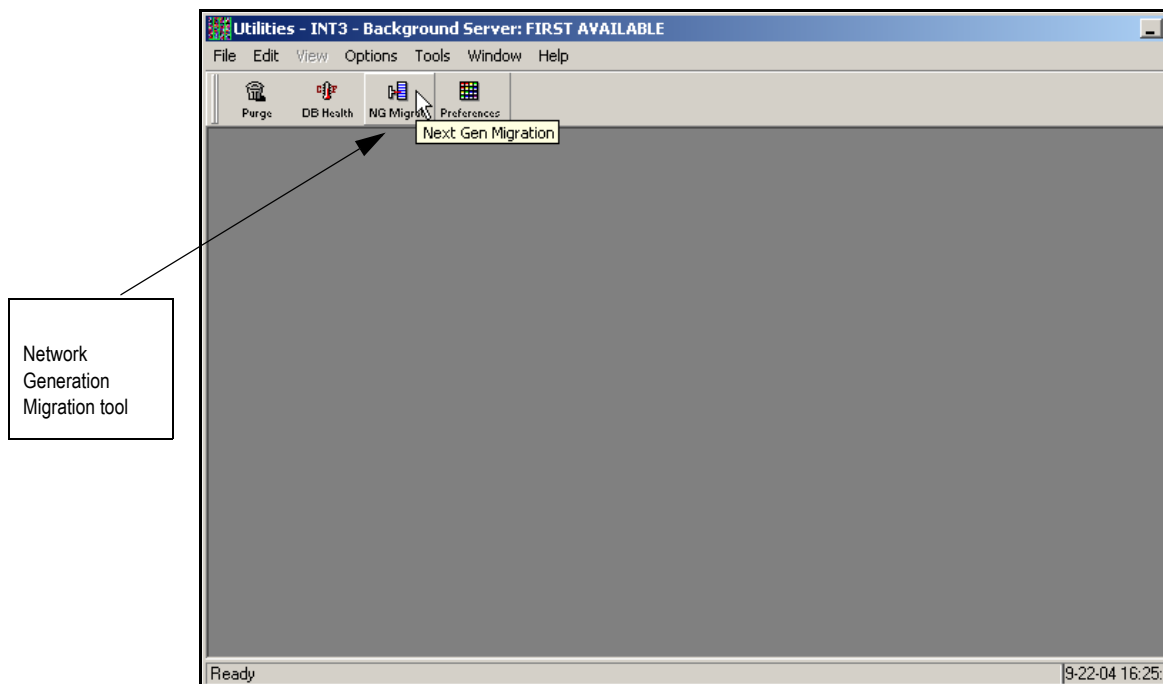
Utilities - INT3 - Background Server: FIRST AVAILABLE

File Edit View Options Tools Window Help

Purge DB Health NG Migrat Preferences

Next Gen Migration

Network Generation Migration tool

Ready

9-22-04 16:25: